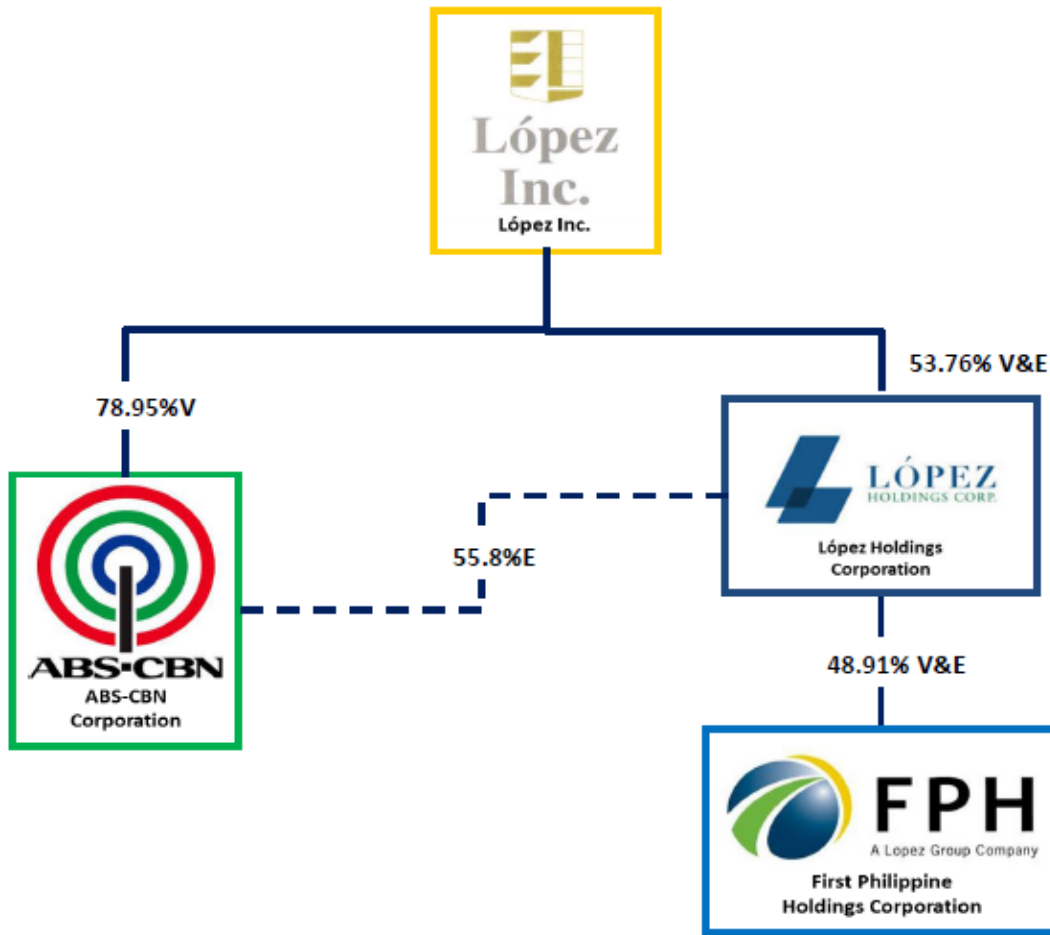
López Inc.
López Inc.

78.95%V

53.76% V&E

ABS·CBN
ABS-CBN Corporation

55.8%E

LÓPEZ HOLDINGS CORP.
López Holdings Corporation

48.91% V&E

FPH
A Lopez Group Company
First Philippine Holdings Corporation